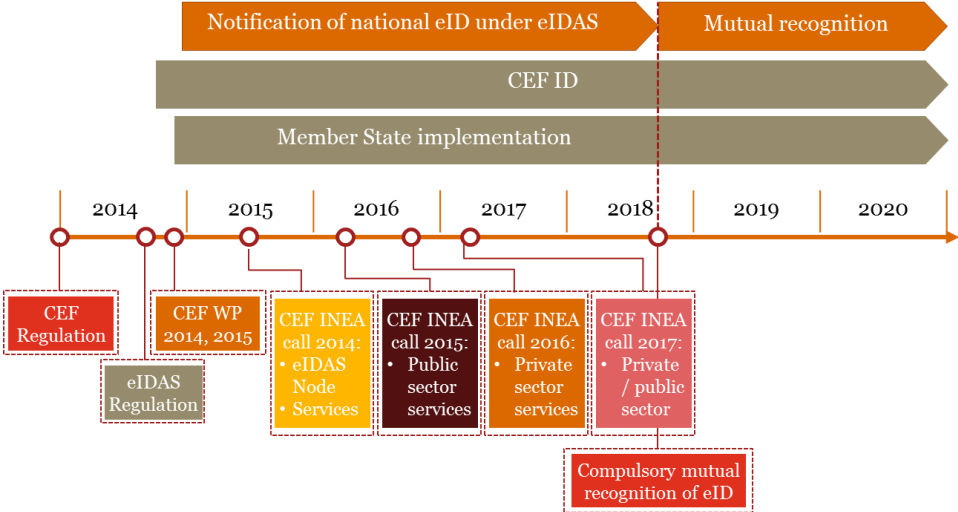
Notification of national eID under eIDAS

Mutual recognition

CEF ID

Member State implementation

2014

2015

2016

2017

2018

2019

2020

CEF Regulation

eIDAS Regulation

CEF WP 2014, 2015

CEF INEA call 2014:
• eIDAS Node
• Services

CEF INEA call 2015:
• Public sector services

CEF INEA call 2016:
• Private sector services

CEF INEA call 2017:
• Private / public sector

Compulsory mutual recognition of eID